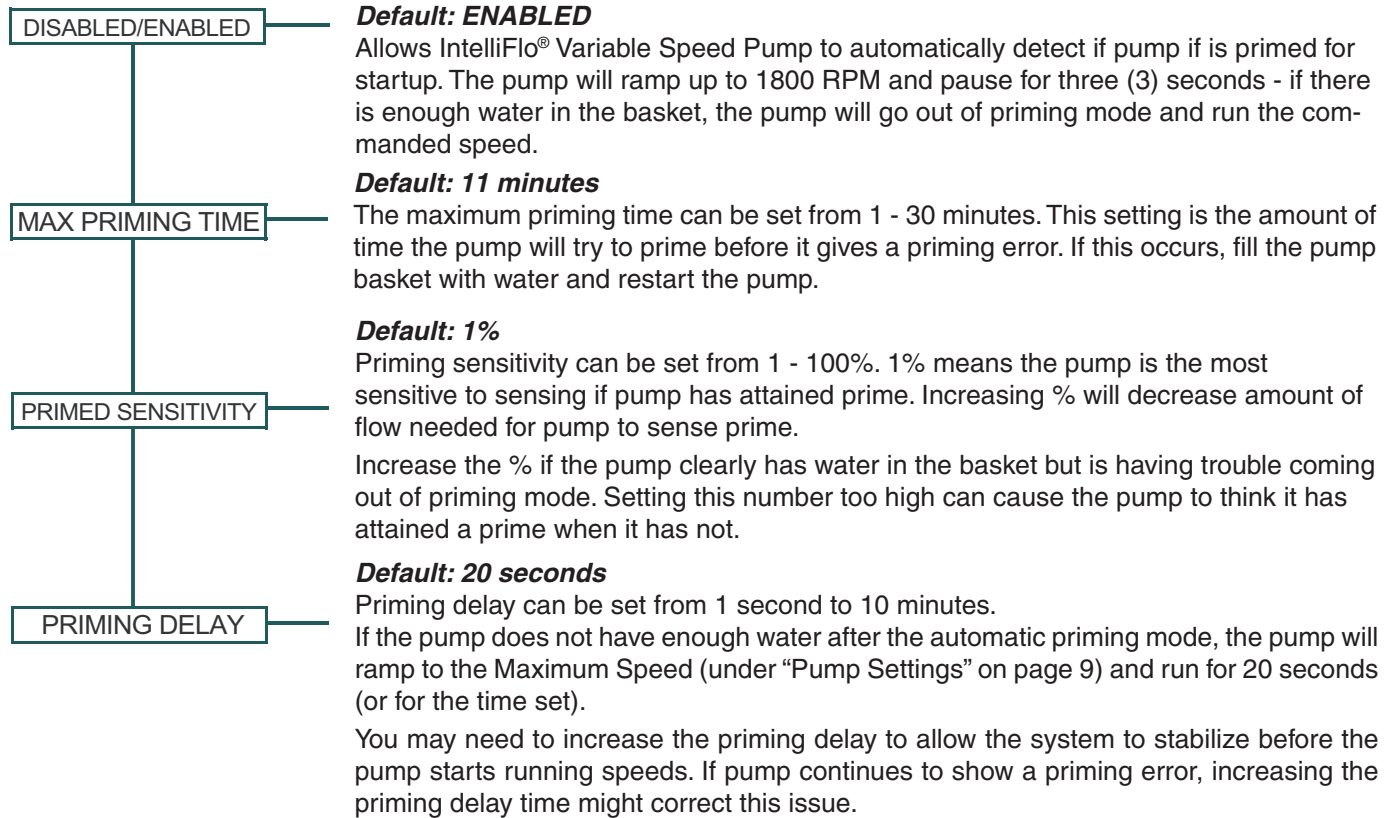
DISABLED/ENABLED

***Default: ENABLED***

Allows IntelliFlo® Variable Speed Pump to automatically detect if pump if is primed for startup. The pump will ramp up to 1800 RPM and pause for three (3) seconds - if there is enough water in the basket, the pump will go out of priming mode and run the commanded speed.

MAX PRIMING TIME

***Default: 11 minutes***

The maximum priming time can be set from 1 - 30 minutes. This setting is the amount of time the pump will try to prime before it gives a priming error. If this occurs, fill the pump basket with water and restart the pump.

PRIMED SENSITIVITY

***Default: 1%***

Priming sensitivity can be set from 1 - 100%. 1% means the pump is the most sensitive to sensing if pump has attained prime. Increasing % will decrease amount of flow needed for pump to sense prime.

Increase the % if the pump clearly has water in the basket but is having trouble coming out of priming mode. Setting this number too high can cause the pump to think it has attained a prime when it has not.

PRIMING DELAY

***Default: 20 seconds***

Priming delay can be set from 1 second to 10 minutes.

If the pump does not have enough water after the automatic priming mode, the pump will ramp to the Maximum Speed (under "Pump Settings" on page 9) and run for 20 seconds (or for the time set).

You may need to increase the priming delay to allow the system to stabilize before the pump starts running speeds. If pump continues to show a priming error, increasing the priming delay time might correct this issue.